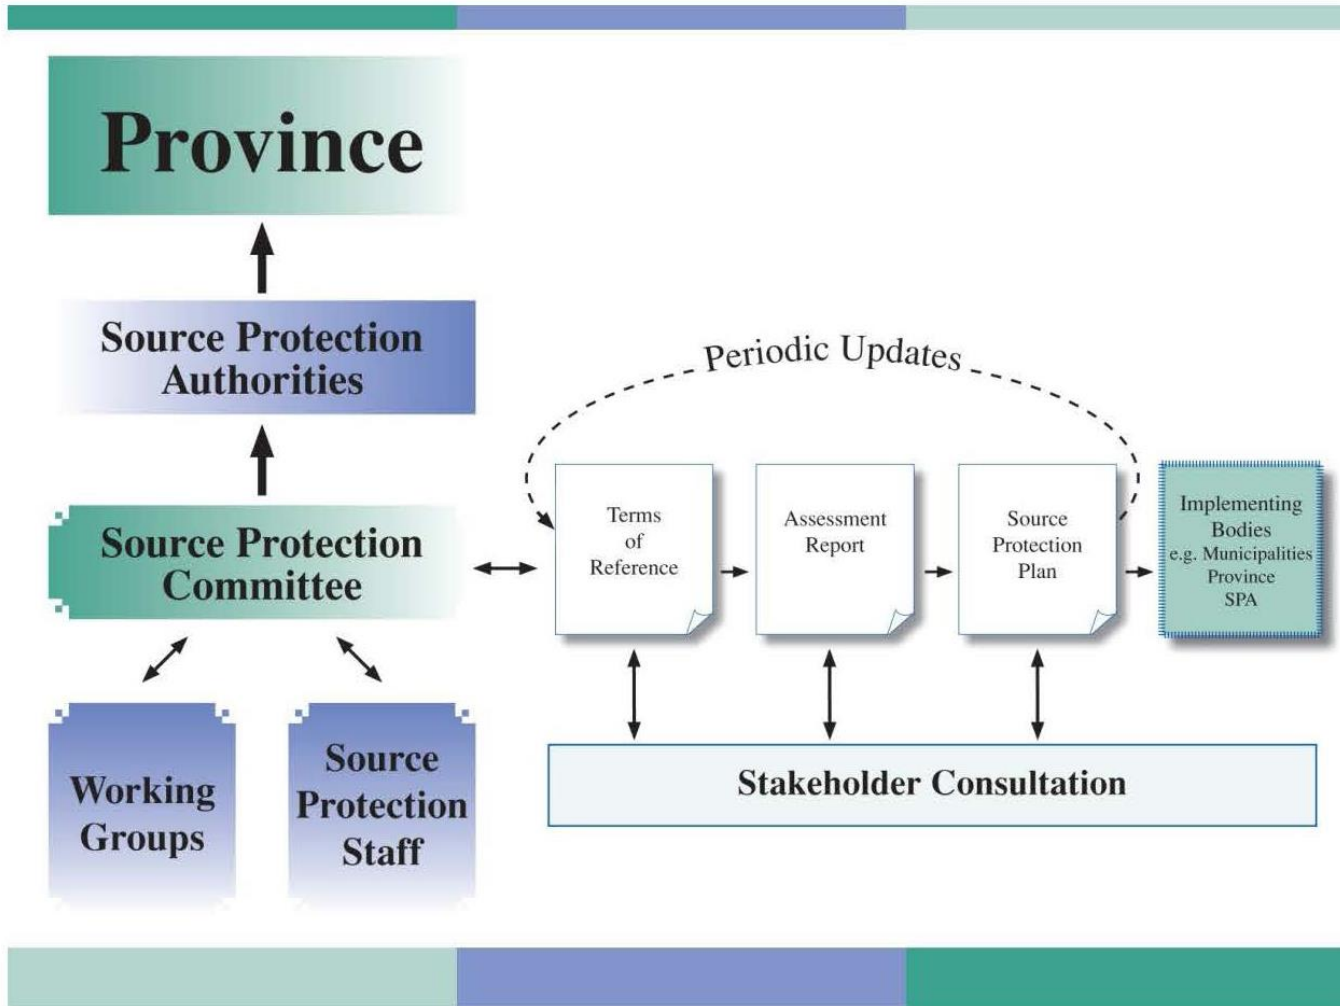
Province

Source Protection Authorities

Source Protection Committee

Working Groups

Source Protection Staff

Periodic Updates

Terms of Reference

Assessment Report

Source Protection Plan

Implementing Bodies e.g. Municipalities Province SPA

Stakeholder Consultation